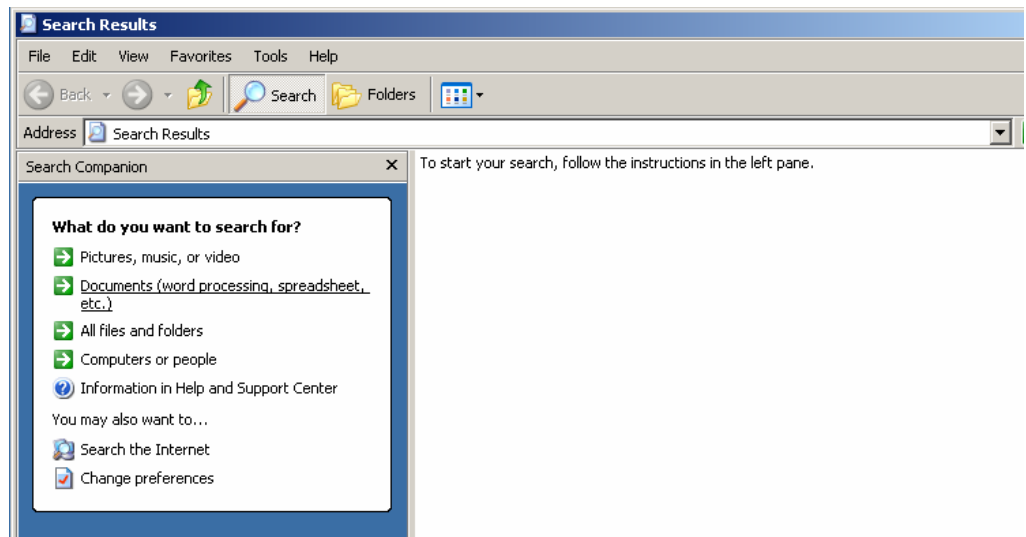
Search Results

File Edit View Favorites Tools Help

Back Search Folders

Address Search Results

Search Companion ×

To start your search, follow the instructions in the left pane.

What do you want to search for?

Pictures, music, or video

Documents (word processing, spreadsheet, etc.)

All files and folders

Computers or people

Information in Help and Support Center

You may also want to...

Search the Internet

Change preferences